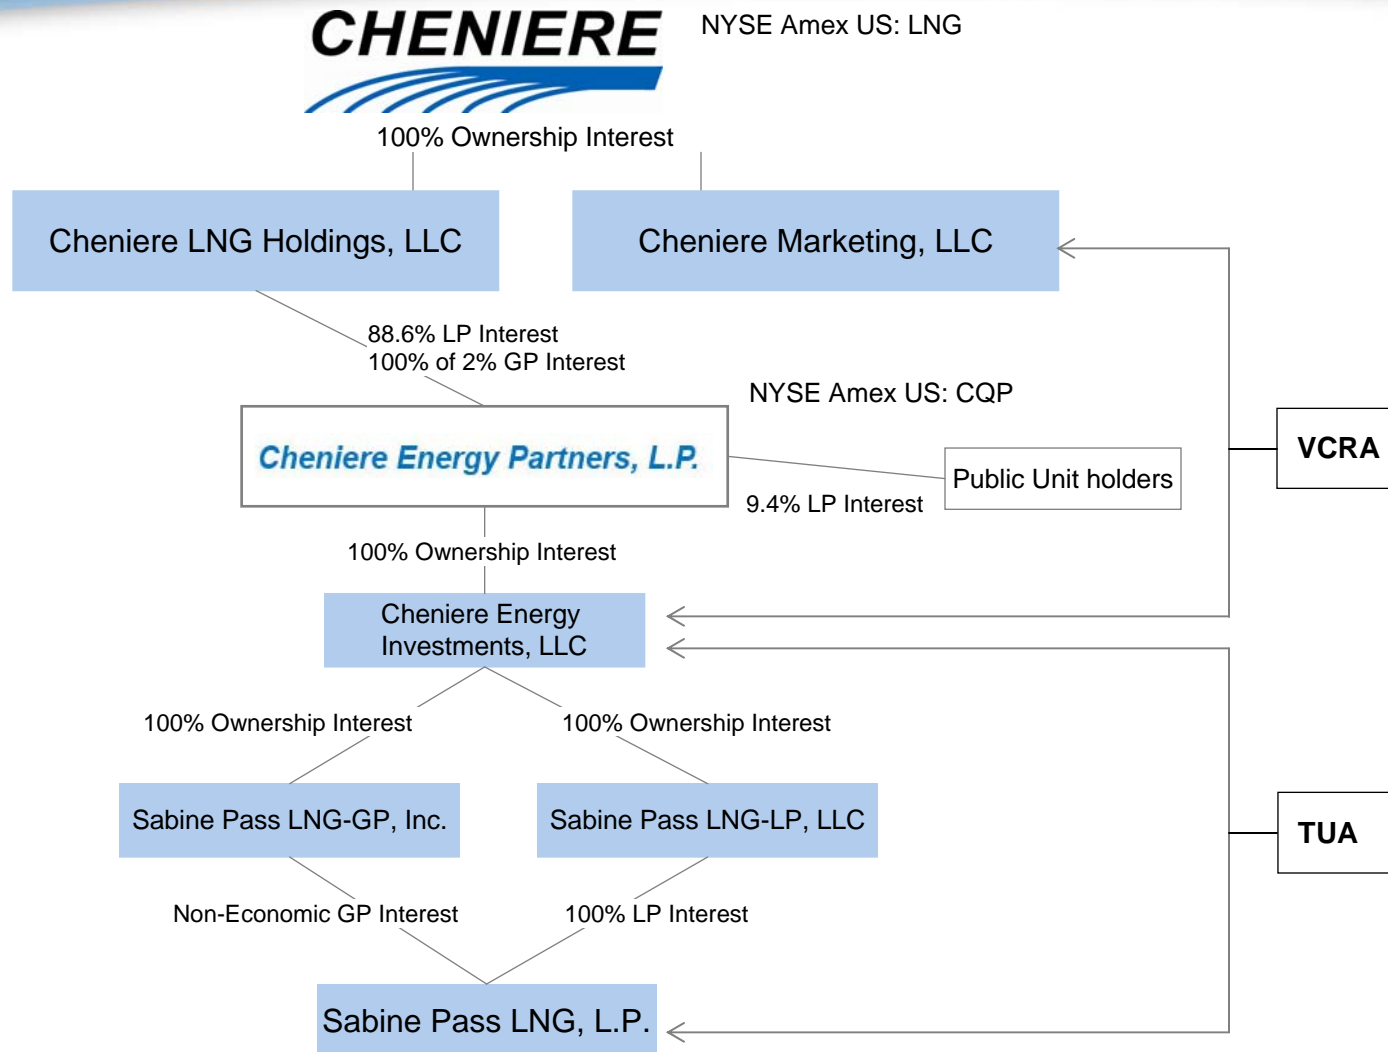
CHENIERE

NYSE Amex US: LNG

100% Ownership Interest

Cheniere LNG Holdings, LLC

Cheniere Marketing, LLC

88.6% LP Interest
100% of 2% GP Interest

NYSE Amex US: CQP

Cheniere Energy Partners, L.P.

Public Unit holders

9.4% LP Interest

VCRA

100% Ownership Interest

Cheniere Energy Investments, LLC

100% Ownership Interest

100% Ownership Interest

Sabine Pass LNG-GP, Inc.

Sabine Pass LNG-LP, LLC

TUA

Non-Economic GP Interest

100% LP Interest

Sabine Pass LNG, L.P.